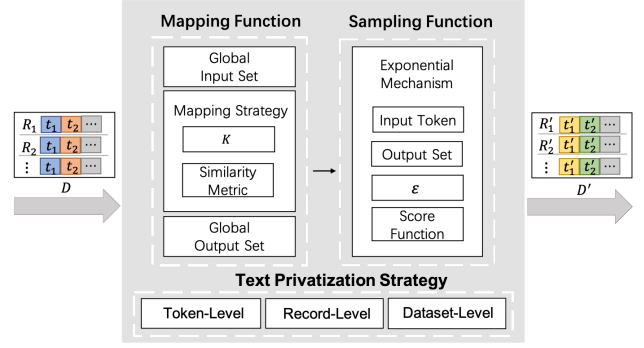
| $R_1$ | $t_1$ | $t_2$ | $\cdots$ |
|---|---|---|---|
| $R_2$ | $t_1$ | $t_2$ | $\cdots$ |
| $\vdots$ | $t_1$ | $t_2$ | $\cdots$ |

$D$

Mapping Function

Global Input Set

Mapping Strategy

$K$

Similarity Metric

Global Output Set

Sampling Function

Exponential Mechanism

Input Token

Output Set

$\varepsilon$

Score Function

| $R_1'$ | $t_1'$ | $t_2'$ | $\cdots$ |
|---|---|---|---|
| $R_2'$ | $t_1'$ | $t_2'$ | $\cdots$ |
| $\vdots$ | $t_1'$ | $t_2'$ | $\cdots$ |

$D'$

Text Privatization Strategy

Token-Level

Record-Level

Dataset-Level